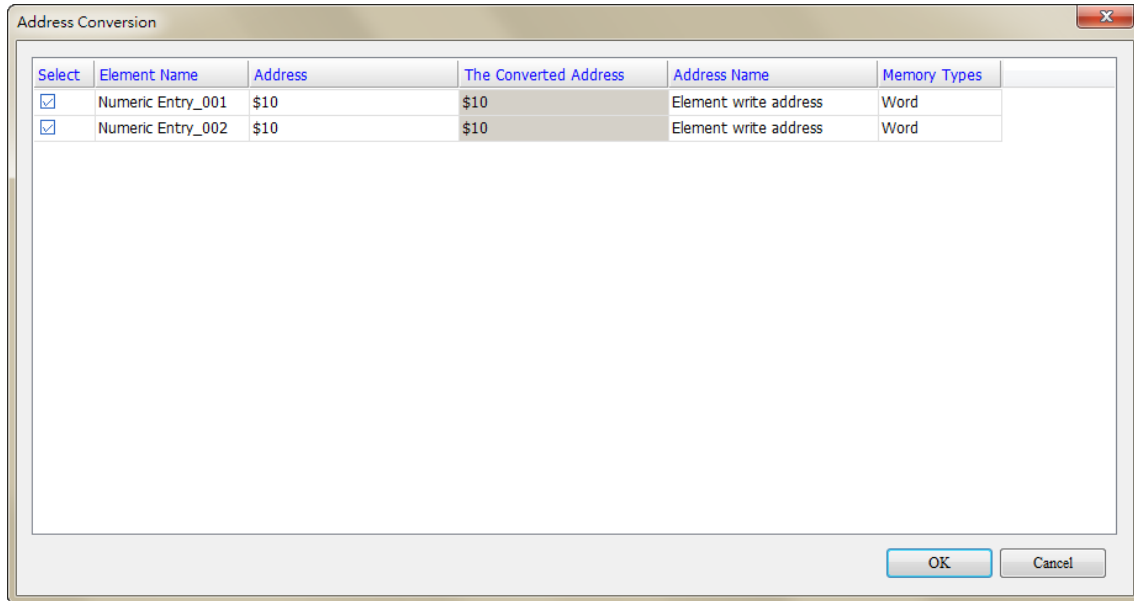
Address Conversion

| Select | Element Name | Address | The Converted Address | Address Name | Memory Types |
|---|---|---|---|---|---|
| ☑ | Numeric Entry_001 | \$10 | \$10 | Element write address | Word |
| ☑ | Numeric Entry_002 | \$10 | \$10 | Element write address | Word |

OK Cancel